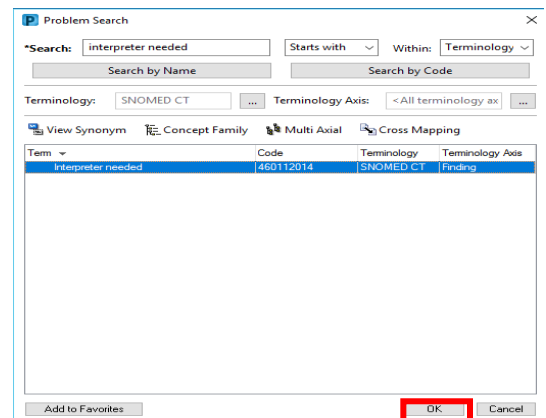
P Problem Search

*Search: interpreter needed
Starts with
Within: Terminology

Search by Name
Search by Code

Terminology: SNOMED CT ...
Terminology Axis: <All terminology ax ...

View Synonym
Concept Family
Multi Axial
Cross Mapping

| Term | Code | Terminology | Terminology Axis |
|---|---|---|---|
| Interpreter needed | 460112014 | SNOMED CT | Finding |

Add to Favorites
OK
Cancel